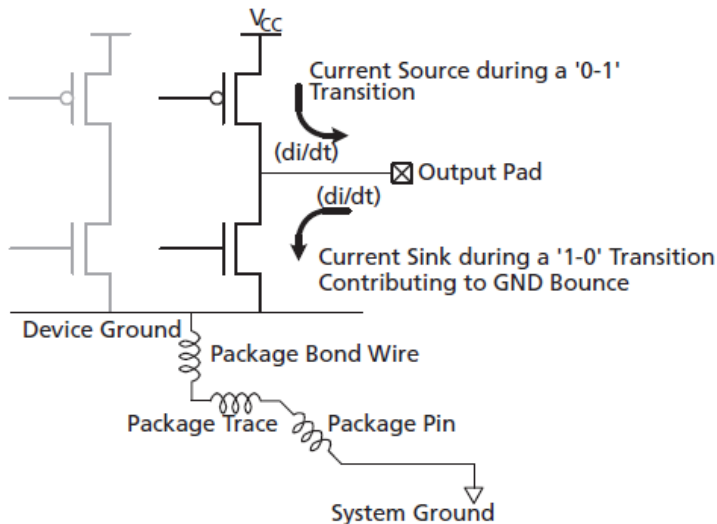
$V_{CC}$

Current Source during a '0-1' Transition

(di/dt)

Output Pad

(di/dt)

Current Sink during a '1-0' Transition Contributing to GND Bounce

Device Ground

Package Bond Wire

Package Trace

Package Pin

System Ground